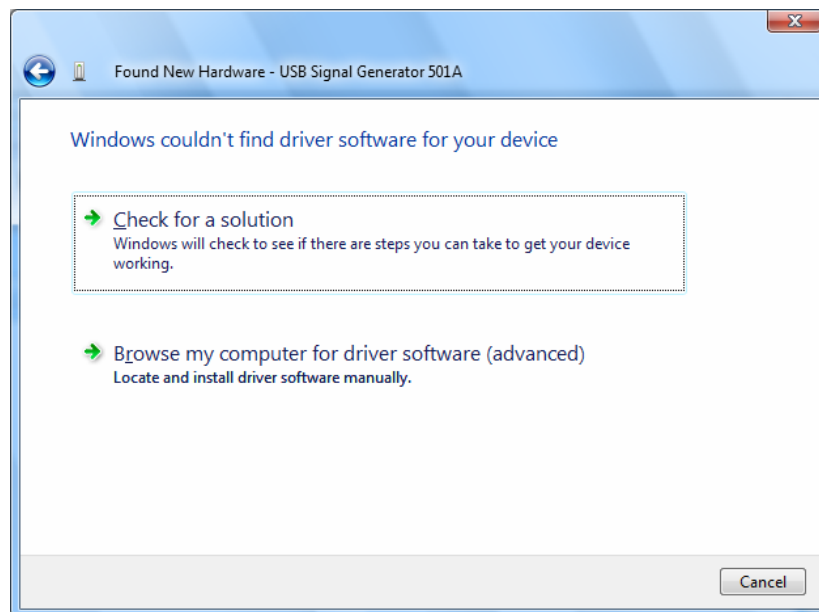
Found New Hardware - USB Signal Generator 501A

Windows couldn't find driver software for your device

Check for a solution
Windows will check to see if there are steps you can take to get your device working.

Browse my computer for driver software (advanced)
Locate and install driver software manually.

Cancel